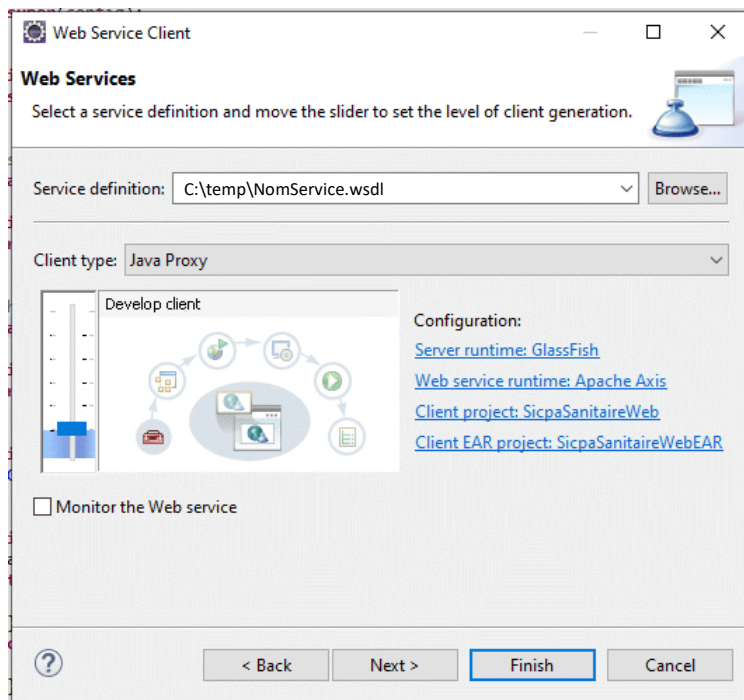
Web Service Client

Web Services

Select a service definition and move the slider to set the level of client generation.

Service definition: C:\temp\NomService.wsdl Browse...

Client type: Java Proxy

Develop client

Configuration:
Server runtime: GlassFish
Web service runtime: Apache Axis
Client project: SicpaSanitaireWeb
Client EAR project: SicpaSanitaireWebEAR

Monitor the Web service

?

< Back Next > Finish Cancel